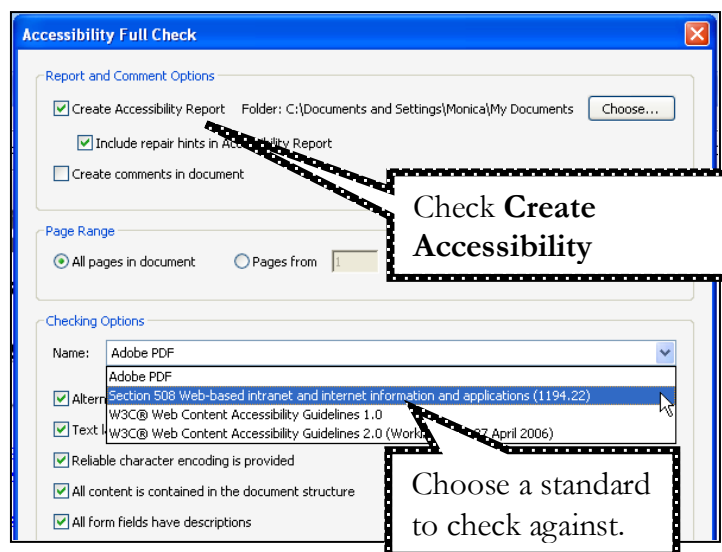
Accessibility Full Check

Report and Comment Options

Create Accessibility Report Folder: C:\Documents and Settings\Monica\My Documents Choose...

Include repair hints in Ac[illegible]lity Report

Create comments in document

Check **Create Accessibility**

Page Range

All pages in document

Pages from 1

Checking Options

Name: Adobe PDF

Adobe PDF

Section 508 Web-based intranet and internet information and applications (1194.22)

W3C® Web Content Accessibility Guidelines 1.0

W3C® Web Content Accessibility Guidelines 2.0 (Work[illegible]27 April 2006)

Altern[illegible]

Text l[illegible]

Reliable character encoding is provided

All content is contained in the document structure

All form fields have descriptions

Choose a standard to check against.